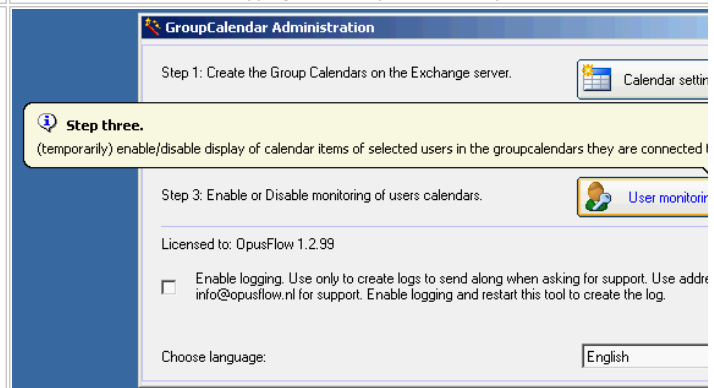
GroupCalendar Administration

Step 1: Create the Group Calendars on the Exchange server.

Calendar settin

Step three.

(temporarily) enable/disable display of calendar items of selected users in the groupcalendars they are connected t

Step 3: Enable or Disable monitoring of users calendars.

User monitorin

Licensed to: OpusFlow 1.2.99

Enable logging. Use only to create logs to send along when asking for support. Use addre info@opusflow.nl for support. Enable logging and restart this tool to create the log.

Choose language:

English